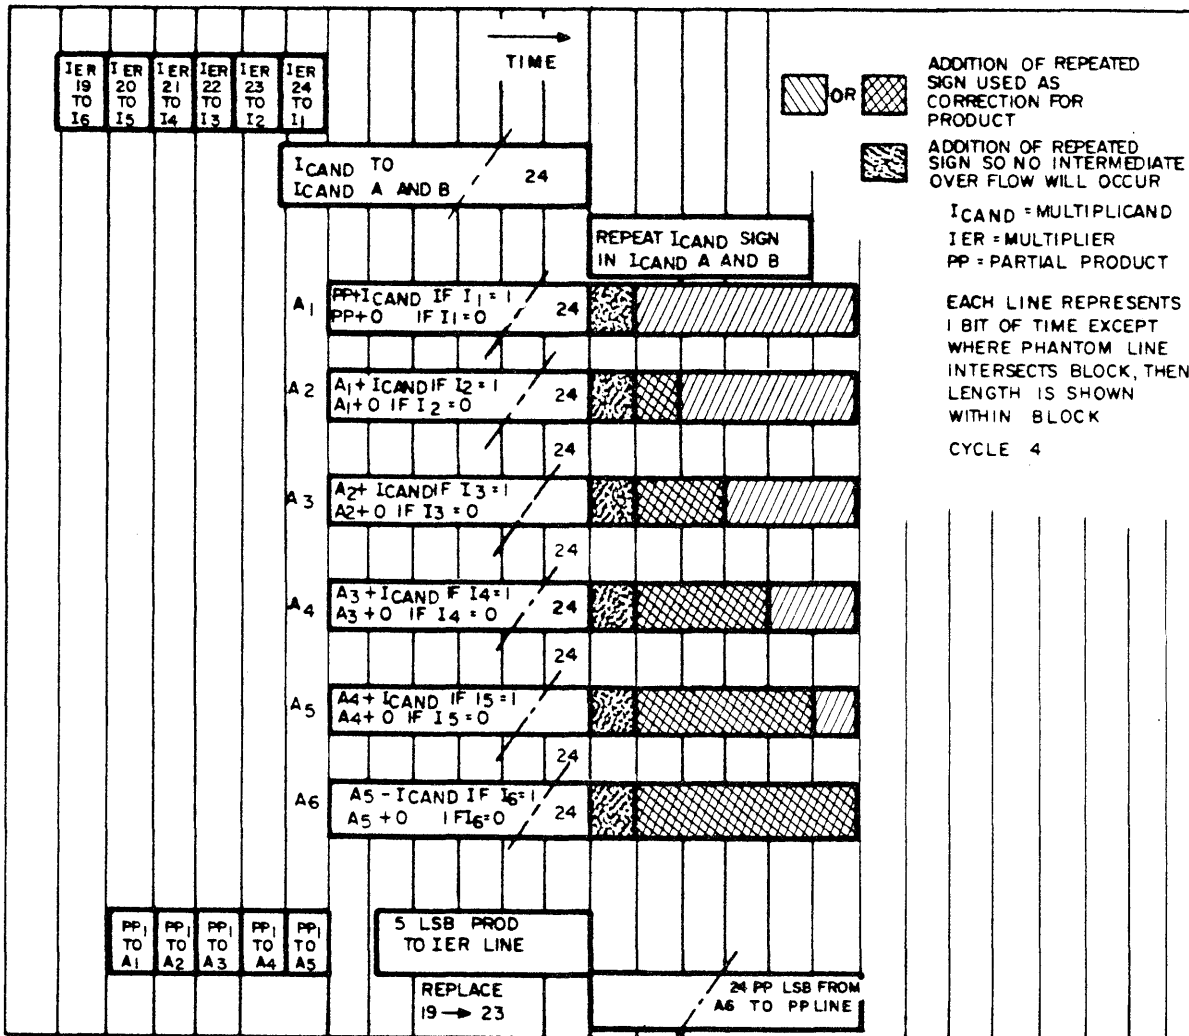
$I_{ER}$ 19 TO $I_6$ | $I_{ER}$ 20 TO $I_5$ | $I_{ER}$ 21 TO $I_4$ | $I_{ER}$ 22 TO $I_3$ | $I_{ER}$ 23 TO $I_2$ | $I_{ER}$ 24 TO $I_1$

TIME

$I_{CAND}$ TO $I_{CAND}$ A AND B 24

REPEAT $I_{CAND}$ SIGN IN $I_{CAND}$ A AND B

$A_1$ PP+$I_{CAND}$ IF $I_1 = 1$ PP+0 IF $I_1 = 0$ 24

A 2 $A_1 + I_{CAND}$ IF $I_2 = 1$ $A_1 + 0$ IF $I_2 = 0$ 24

24

A 3 $A_2 + I_{CAND}$ IF $I_3 = 1$ $A_2 + 0$ IF $I_3 = 0$

24

$A_4$ $A_3 + I_{CAND}$ IF $I_4 = 1$ $A_3 + 0$ IF $I_4 = 0$ 24

24

$A_5$ $A_4 + I_{CAND}$ IF $I_5 = 1$ $A_4 + 0$ IF $I_5 = 0$

24

A6 $A_5 - I_{CAND}$ IF $I_6 = 1$ $A_5 + 0$ IF $I_6 = 0$ 24

$PP_1$ TO $A_1$ | $PP_1$ TO $A_2$ | $PP_1$ TO $A_3$ | $PP_1$ TO $A_4$ | $PP_1$ TO $A_5$

5 LSB PROD TO IER LINE

REPLACE 19 → 23

24 PP LSB FROM A6 TO PP LINE

OR ADDITION OF REPEATED SIGN USED AS CORRECTION FOR PRODUCT

ADDITION OF REPEATED SIGN SO NO INTERMEDIATE OVER FLOW WILL OCCUR

$I_{CAND}$ = MULTIPLICAND
IER = MULTIPLIER
PP = PARTIAL PRODUCT

EACH LINE REPRESENTS 1 BIT OF TIME EXCEPT WHERE PHANTOM LINE INTERSECTS BLOCK, THEN LENGTH IS SHOWN WITHIN BLOCK

CYCLE 4